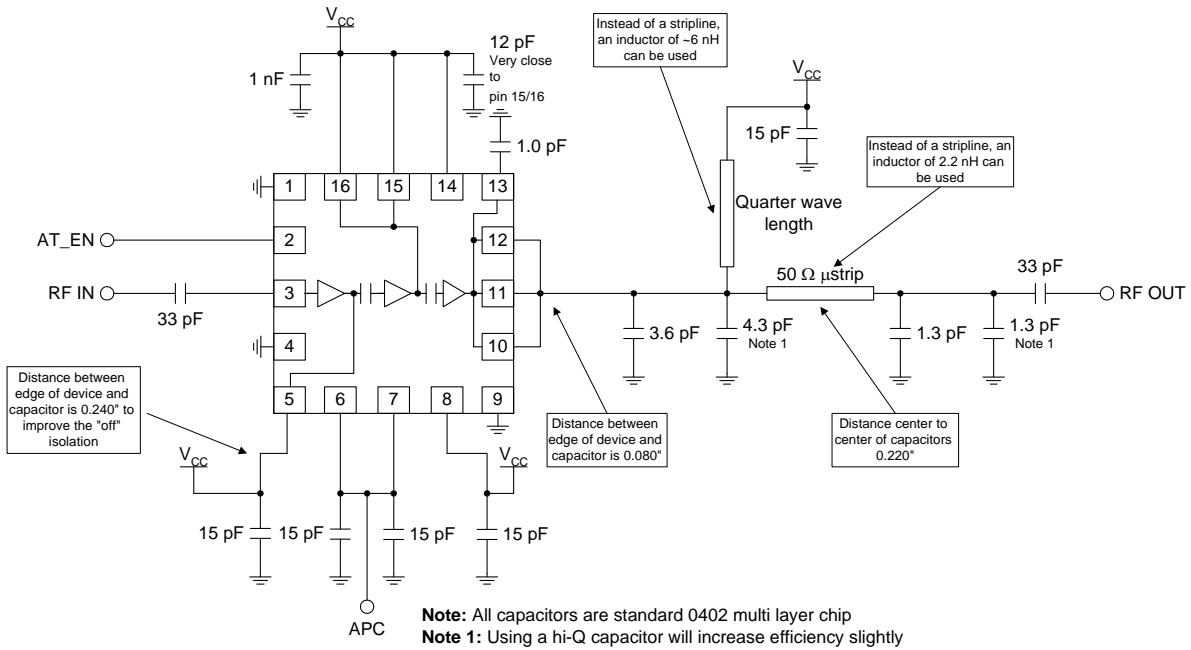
$V_{CC}$

1 nF

12 pF
Very close to pin 15/16

1.0 pF

Instead of a stripline, an inductor of ~6 nH can be used

$V_{CC}$

15 pF

Instead of a stripline, an inductor of 2.2 nH can be used

Quarter wave length

1
16
15
14
13
2
12
3
11
4
10
5
6
7
8
9

AT_EN

RF IN

33 pF

50 Ω µstrip

33 pF

RF OUT

3.6 pF

4.3 pF
Note 1

1.3 pF

1.3 pF
Note 1

Distance between edge of device and capacitor is 0.240" to improve the "off" isolation

Distance between edge of device and capacitor is 0.080"

Distance center to center of capacitors 0.220"

$V_{CC}$

$V_{CC}$

15 pF
15 pF
15 pF
15 pF

APC

**Note:** All capacitors are standard 0402 multi layer chip
**Note 1:** Using a hi-Q capacitor will increase efficiency slightly